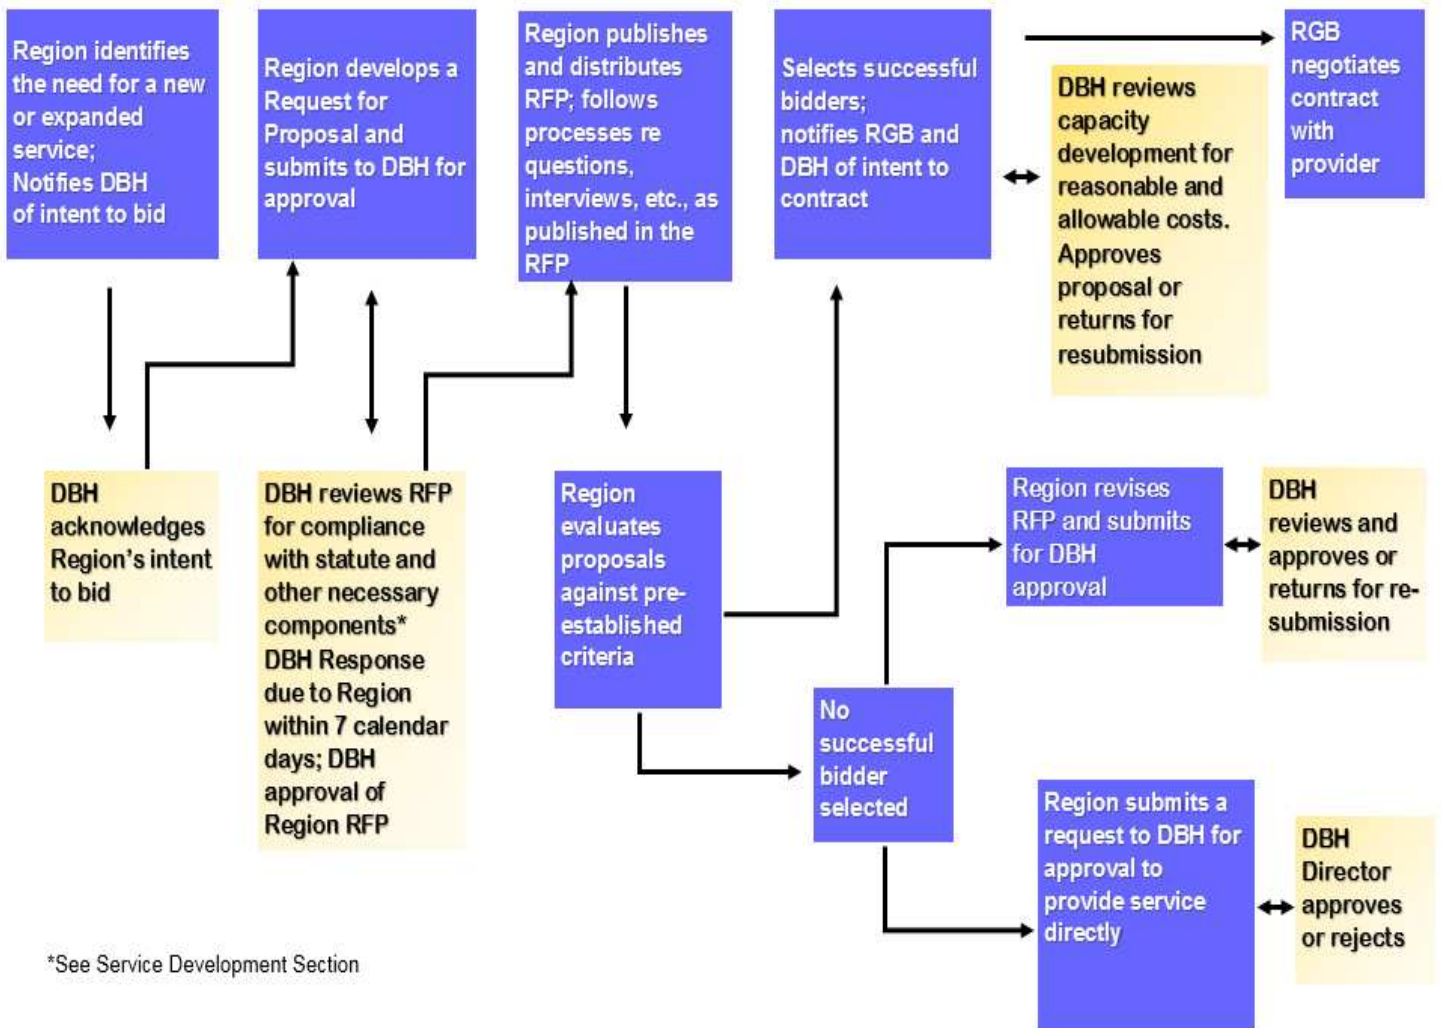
Region identifies the need for a new or expanded service;
Notifies DBH of intent to bid

Region develops a Request for Proposal and submits to DBH for approval

Region publishes and distributes RFP; follows processes re questions, interviews, etc., as published in the RFP

Selects successful bidders;
notifies RGB and DBH of intent to contract

DBH reviews capacity development for reasonable and allowable costs. Approves proposal or returns for resubmission

RGB negotiates contract with provider

DBH acknowledges Region's intent to bid

DBH reviews RFP for compliance with statute and other necessary components*
DBH Response due to Region within 7 calendar days; DBH approval of Region RFP

Region evaluates proposals against pre-established criteria

Region revises RFP and submits for DBH approval

DBH reviews and approves or returns for re-submission

No successful bidder selected

Region submits a request to DBH for approval to provide service directly

DBH Director approves or rejects

*See Service Development Section